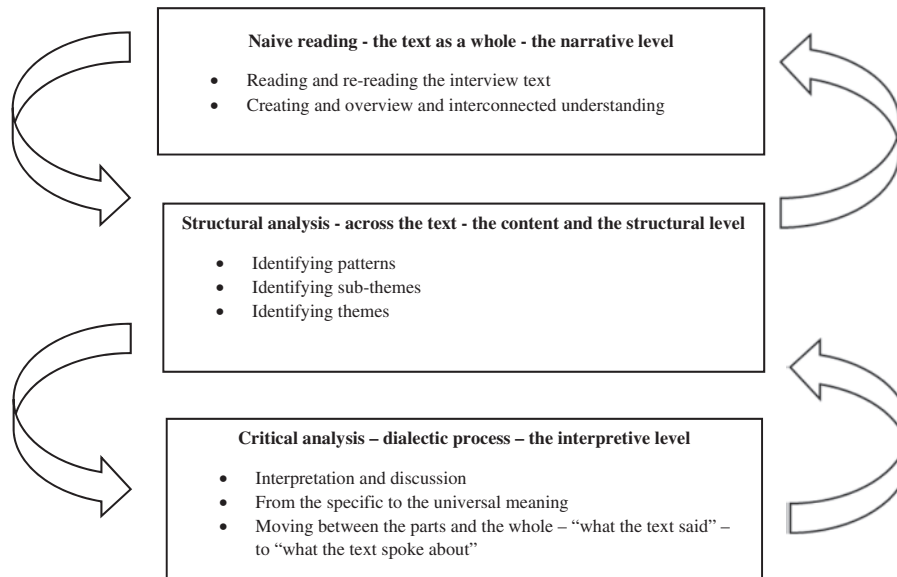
**Naive reading - the text as a whole - the narrative level**

- Reading and re-reading the interview text
- Creating and overview and interconnected understanding

**Structural analysis - across the text - the content and the structural level**

- Identifying patterns
- Identifying sub-themes
- Identifying themes

**Critical analysis – dialectic process – the interpretive level**

- Interpretation and discussion
- From the specific to the universal meaning
- Moving between the parts and the whole – "what the text said" – to "what the text spoke about"